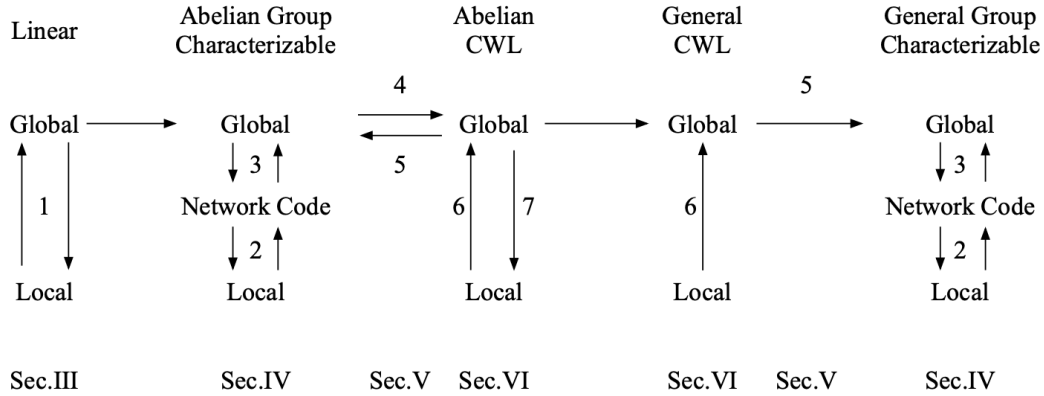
Linear

Abelian Group Characterizable

Abelian CWL

General CWL

General Group Characterizable

4

5

Global

Global

Global

Global

Global

3

5

3

1

Network Code

6

7

6

Network Code

2

2

Local

Local

Local

Local

Local

Sec.III

Sec.IV

Sec.V

Sec.VI

Sec.VI

Sec.V

Sec.IV